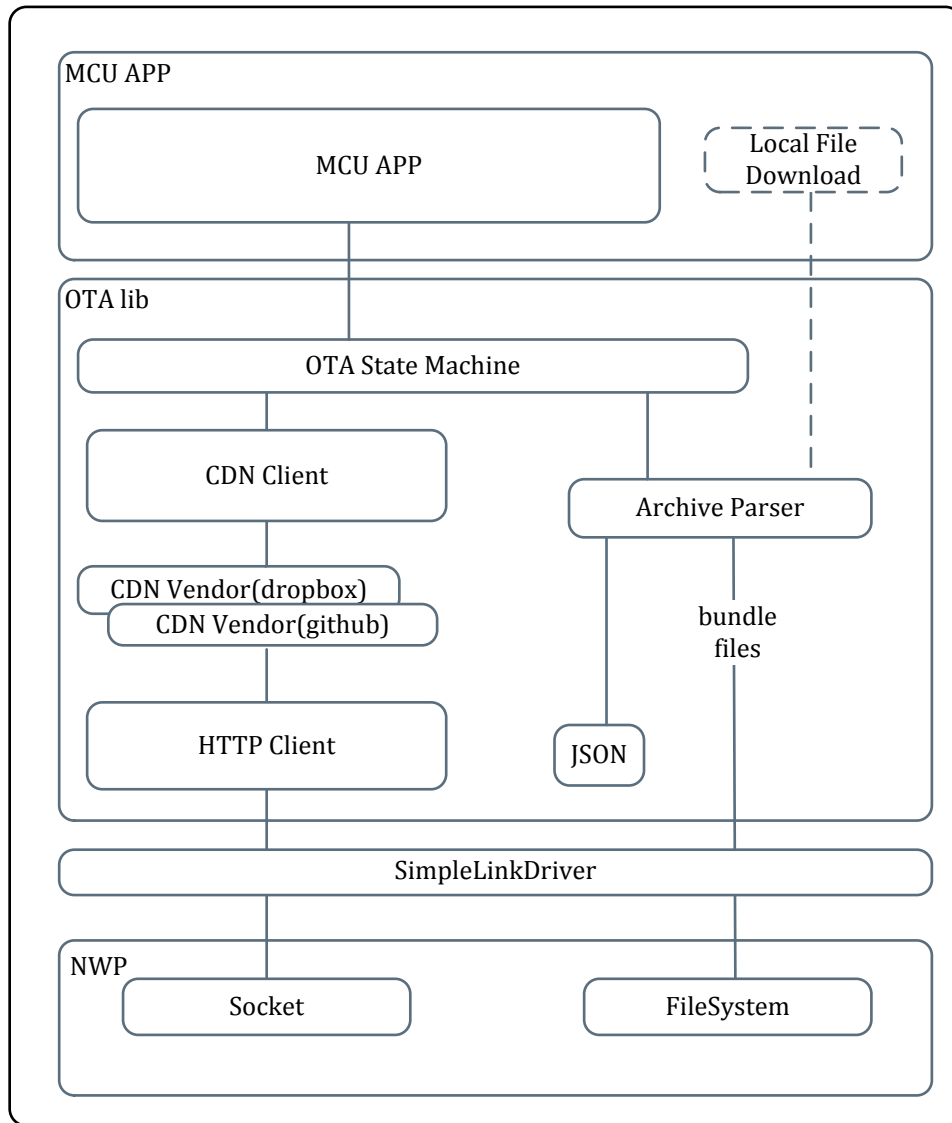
MCU APP

MCU APP

Local File Download

OTA lib

OTA State Machine

CDN Client

Archive Parser

CDN Vendor(dropbox)

CDN Vendor(github)

bundle files

HTTP Client

JSON

SimpleLinkDriver

NWP

Socket

FileSystem